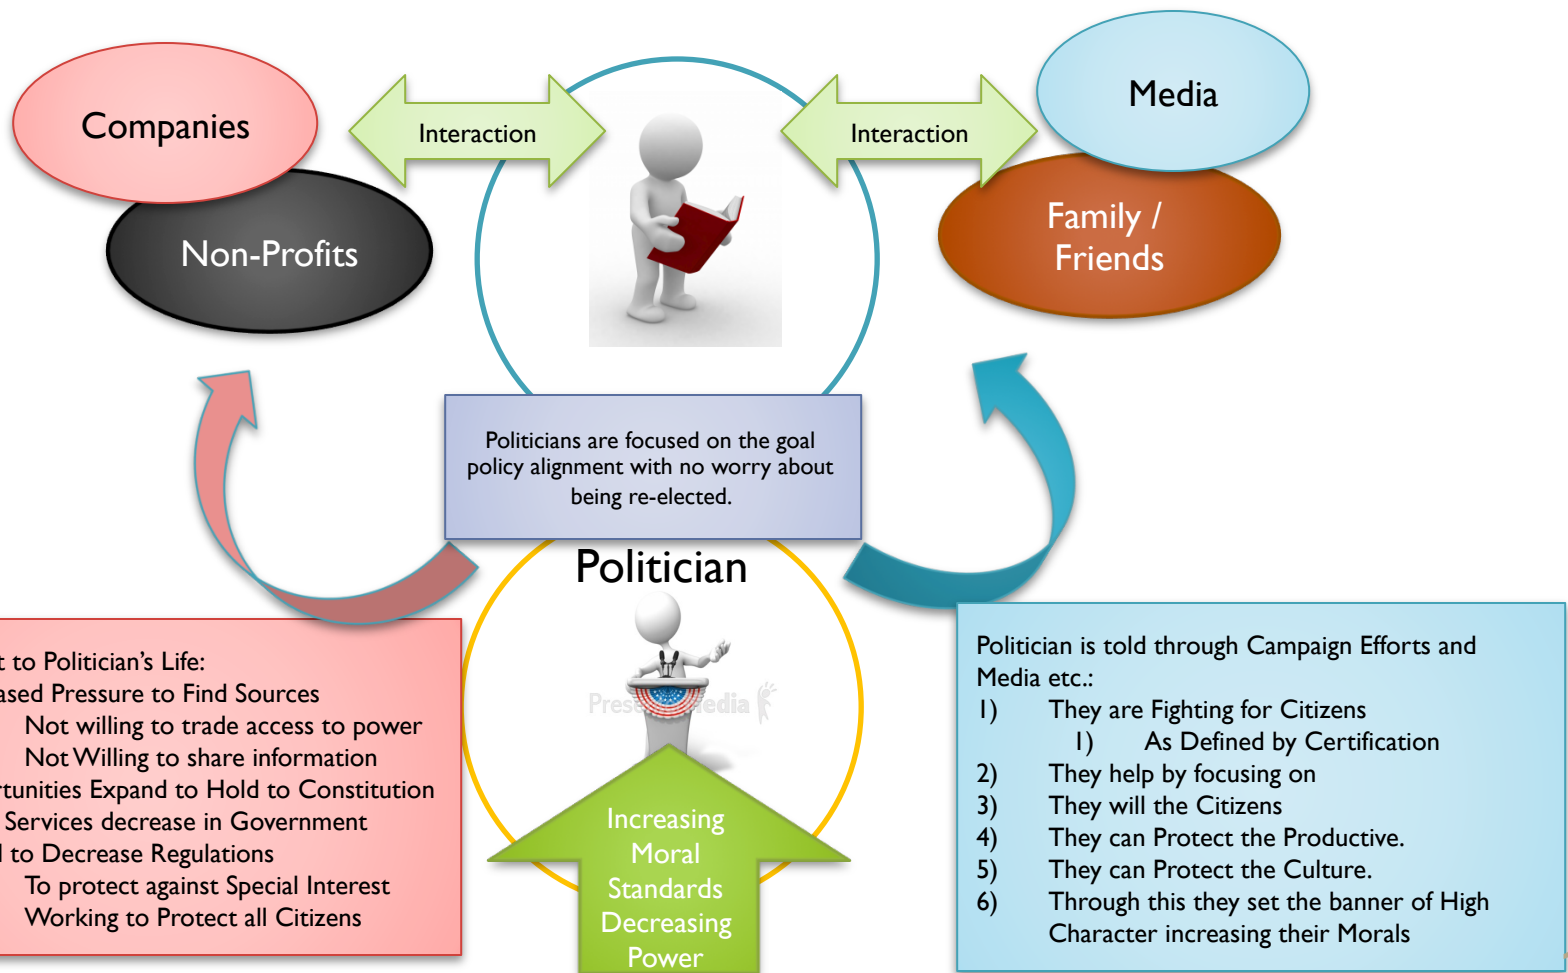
Companies

Non-Profits

Interaction

Interaction

Media

Family / Friends

Politicians are focused on the goal policy alignment with no worry about being re-elected.

Politician

PresenterMedia

Increasing Moral Standards Decreasing Power

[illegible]t to Politician's Life:
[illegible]ased Pressure to Find Sources
Not willing to trade access to power
Not Willing to share information
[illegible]rtunities Expand to Hold to Constitution
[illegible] Services decrease in Government
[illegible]l to Decrease Regulations
To protect against Special Interest
Working to Protect all Citizens

Politician is told through Campaign Efforts and Media etc.:
1) They are Fighting for Citizens
1) As Defined by Certification
2) They help by focusing on
3) They will the Citizens
4) They can Protect the Productive.
5) They can Protect the Culture.
6) Through this they set the banner of High Character increasing their Morals